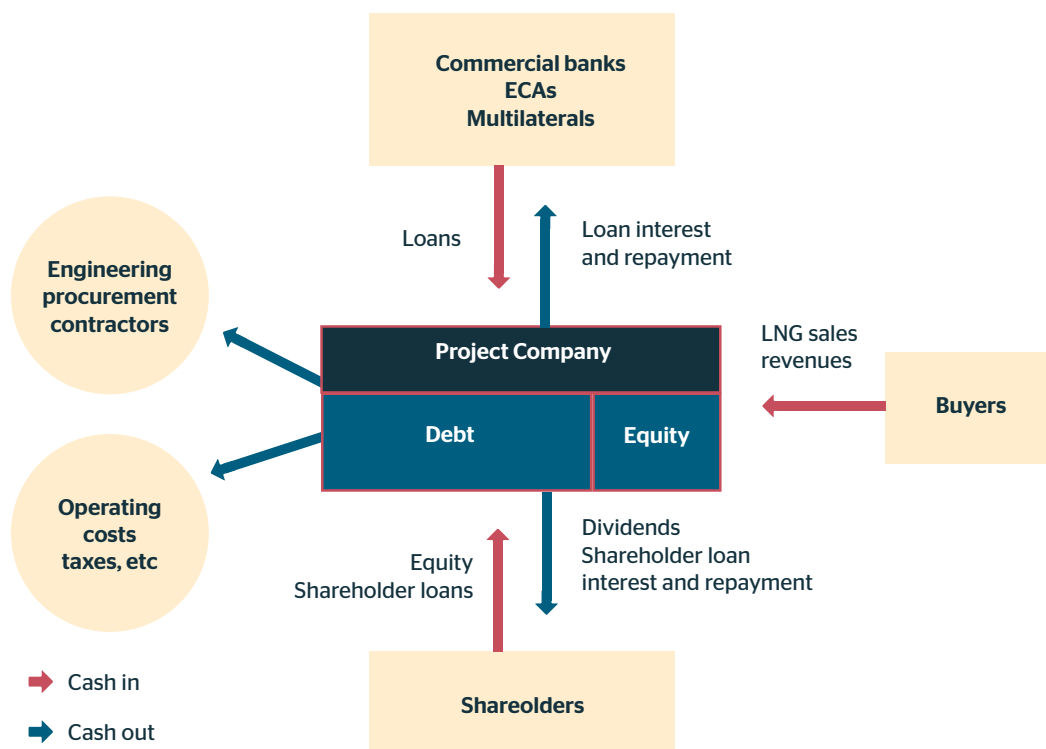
Commercial banks
ECAs
Multilaterals

Loans

Loan interest and repayment

Engineering procurement contractors

Project Company

LNG sales revenues

Debt

Equity

Buyers

Operating costs taxes, etc

Dividends
Shareholder loan interest and repayment

Equity
Shareholder loans

Shareolders

Cash in

Cash out